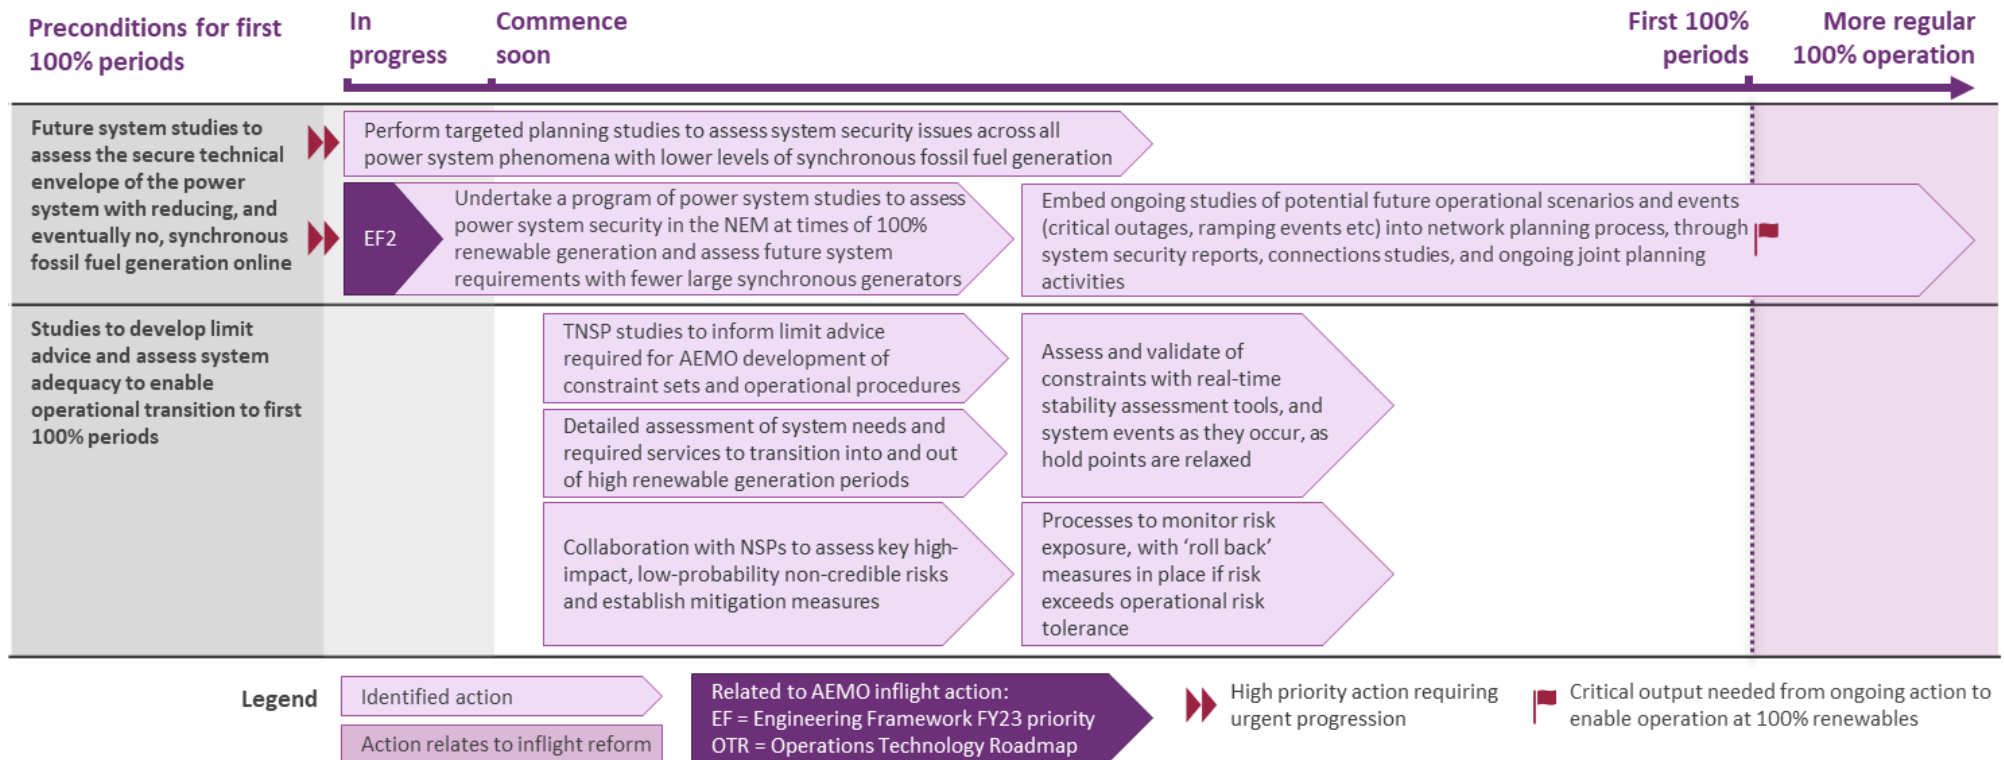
Preconditions for first 100% periods

In progress

Commence soon

First 100% periods

More regular 100% operation

Future system studies to assess the secure technical envelope of the power system with reducing, and eventually no, synchronous fossil fuel generation online

Perform targeted planning studies to assess system security issues across all power system phenomena with lower levels of synchronous fossil fuel generation

EF2

Undertake a program of power system studies to assess power system security in the NEM at times of 100% renewable generation and assess future system requirements with fewer large synchronous generators

Embed ongoing studies of potential future operational scenarios and events (critical outages, ramping events etc) into network planning process, through system security reports, connections studies, and ongoing joint planning activities

Studies to develop limit advice and assess system adequacy to enable operational transition to first 100% periods

TNSP studies to inform limit advice required for AEMO development of constraint sets and operational procedures

Detailed assessment of system needs and required services to transition into and out of high renewable generation periods

Collaboration with NSPs to assess key high-impact, low-probability non-credible risks and establish mitigation measures

Assess and validate of constraints with real-time stability assessment tools, and system events as they occur, as hold points are relaxed

Processes to monitor risk exposure, with ‘roll back’ measures in place if risk exceeds operational risk tolerance

Legend

Identified action

Action relates to inflight reform

Related to AEMO inflight action:
EF = Engineering Framework FY23 priority
OTR = Operations Technology Roadmap

High priority action requiring urgent progression

Critical output needed from ongoing action to enable operation at 100% renewables